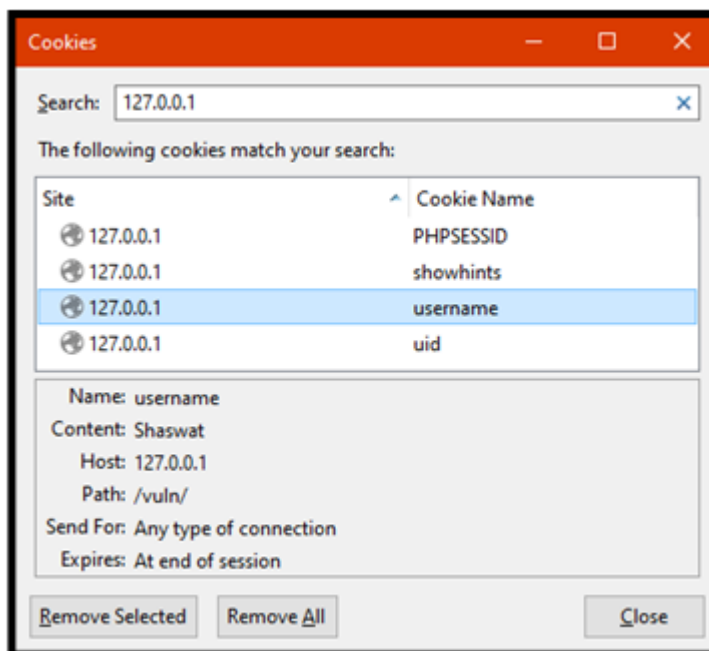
Cookies

Search: 127.0.0.1

The following cookies match your search:

| Site | Cookie Name |
|---|---|
| 127.0.0.1 | PHPSESSID |
| 127.0.0.1 | showhints |
| 127.0.0.1 | username |
| 127.0.0.1 | uid |

Name: username
Content: Shaswat
Host: 127.0.0.1
Path: /vuln/
Send For: Any type of connection
Expires: At end of session

Remove Selected
Remove All
Close